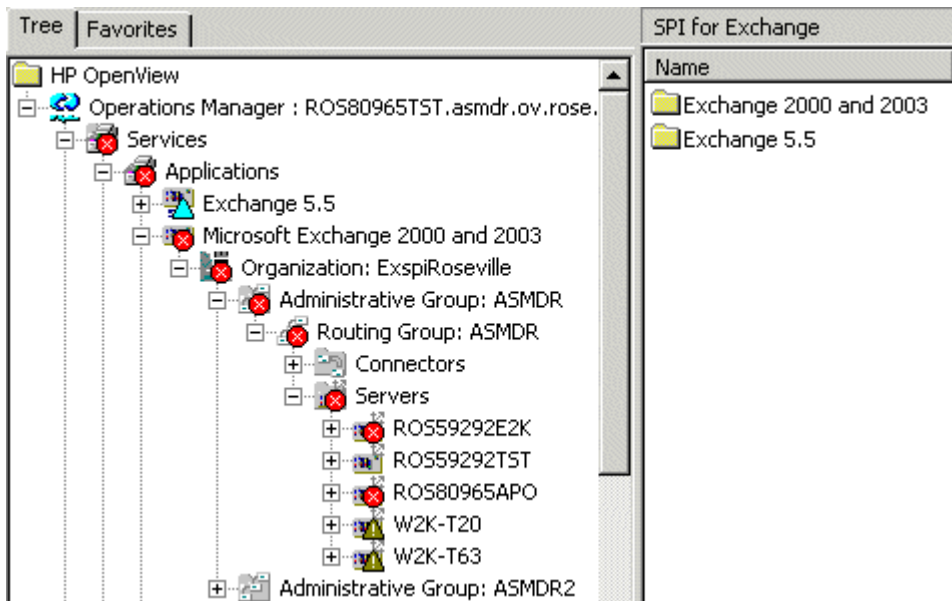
Tree | Favorites

HP OpenView
Operations Manager : ROS80965TST.asmdr.ov.rose.
Services
Applications
Exchange 5.5
Microsoft Exchange 2000 and 2003
Organization: ExspiRoseville
Administrative Group: ASMDR
Routing Group: ASMDR
Connectors
Servers
ROS59292E2K
ROS59292TST
ROS80965APO
W2K-T20
W2K-T63
Administrative Group: ASMDR2

SPI for Exchange

Name
Exchange 2000 and 2003
Exchange 5.5